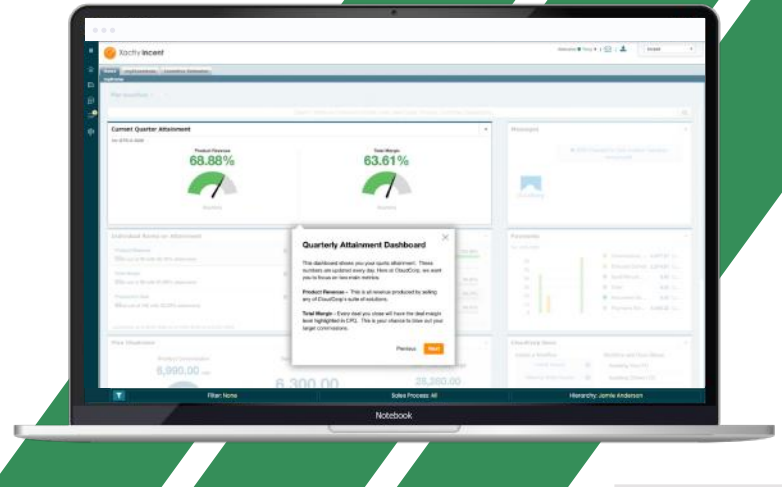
Xactly Incent

Current Quarter Attainment

Product Revenue
68.88%

Total Margin
63.61%

Quarterly Attainment Dashboard

This dashboard shows you your quota attainment. These numbers are updated every day. Here at CloudCorp, we want you to focus on two main metrics:

Product Revenue – This is all revenue produced by selling any of CloudCorp's suite of solutions.

Total Margin – Every deal you close will have the deal margin level highlighted in CPQ. This is your chance to blow out your target commissions.

Previous Next

6,990.00

6,300.00

28,200.00

Filter: None

Sales Process: All

Hierarchy: Jamie Anderson

Notebook